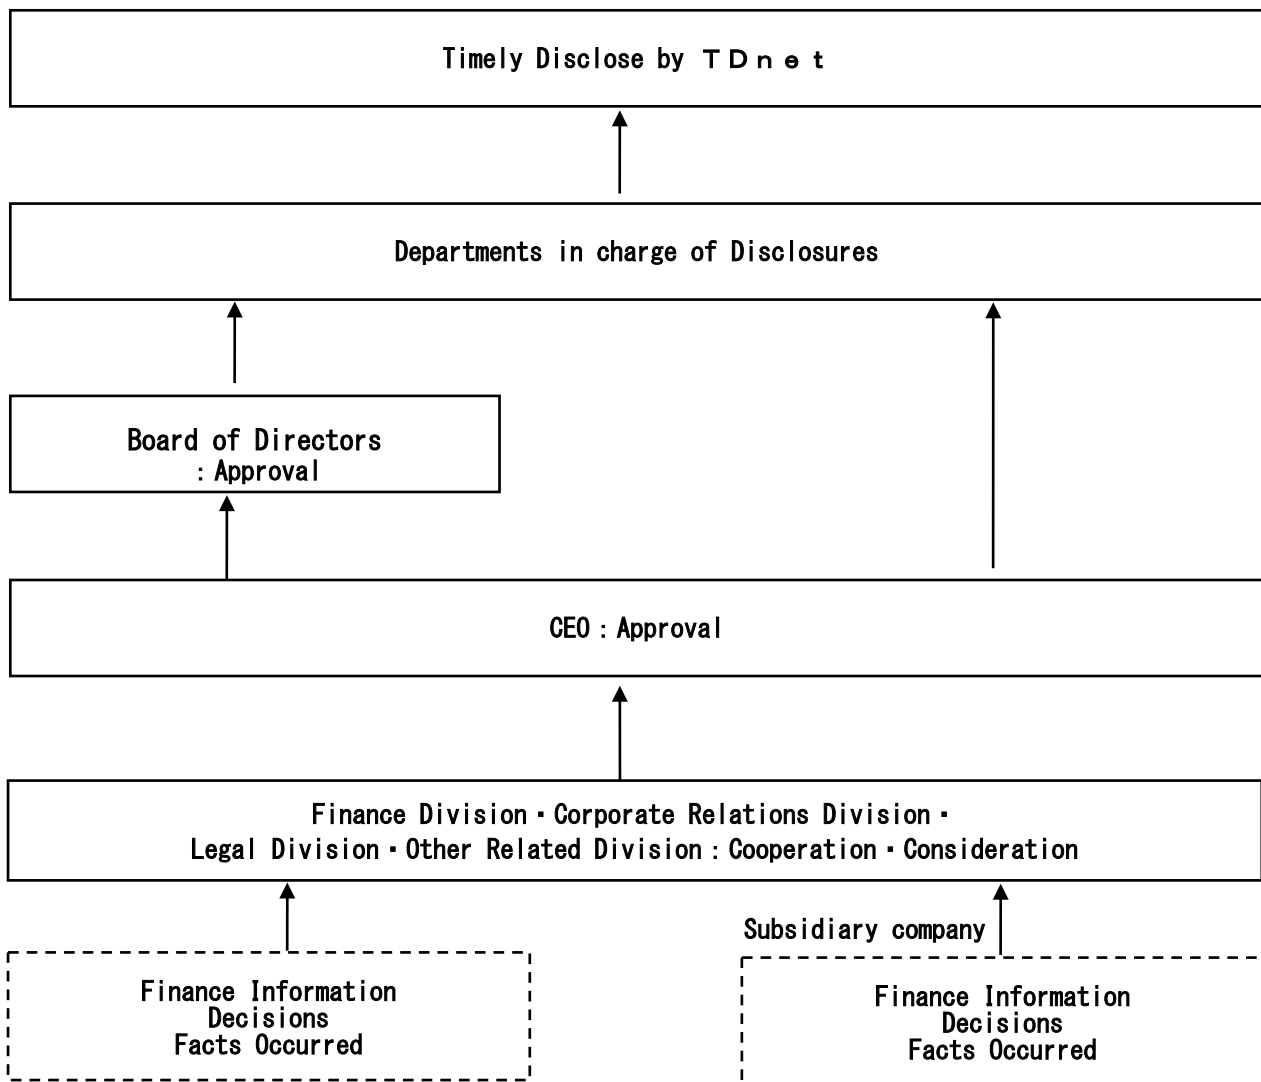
Timely Disclose by ＴＤｎｅｔ

Departments in charge of Disclosures

Board of Directors
：Approval

CEO：Approval

Finance Division・Corporate Relations Division・
Legal Division・Other Related Division：Cooperation・Consideration

Subsidiary company

Finance Information
Decisions
Facts Occurred

Finance Information
Decisions
Facts Occurred